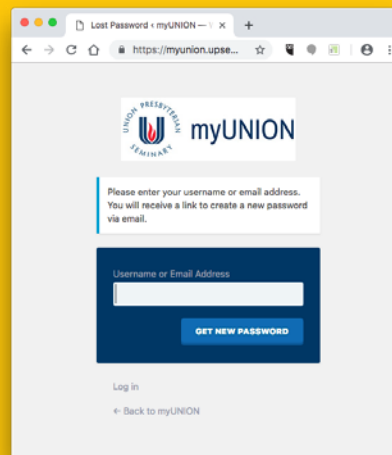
Lost Password ‹ myUNION — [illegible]
https://myunion.upse...

UNION PRESBYTERIAN SEMINARY
myUNION

Please enter your username or email address. You will receive a link to create a new password via email.

Username or Email Address

GET NEW PASSWORD

Log in

← Back to myUNION